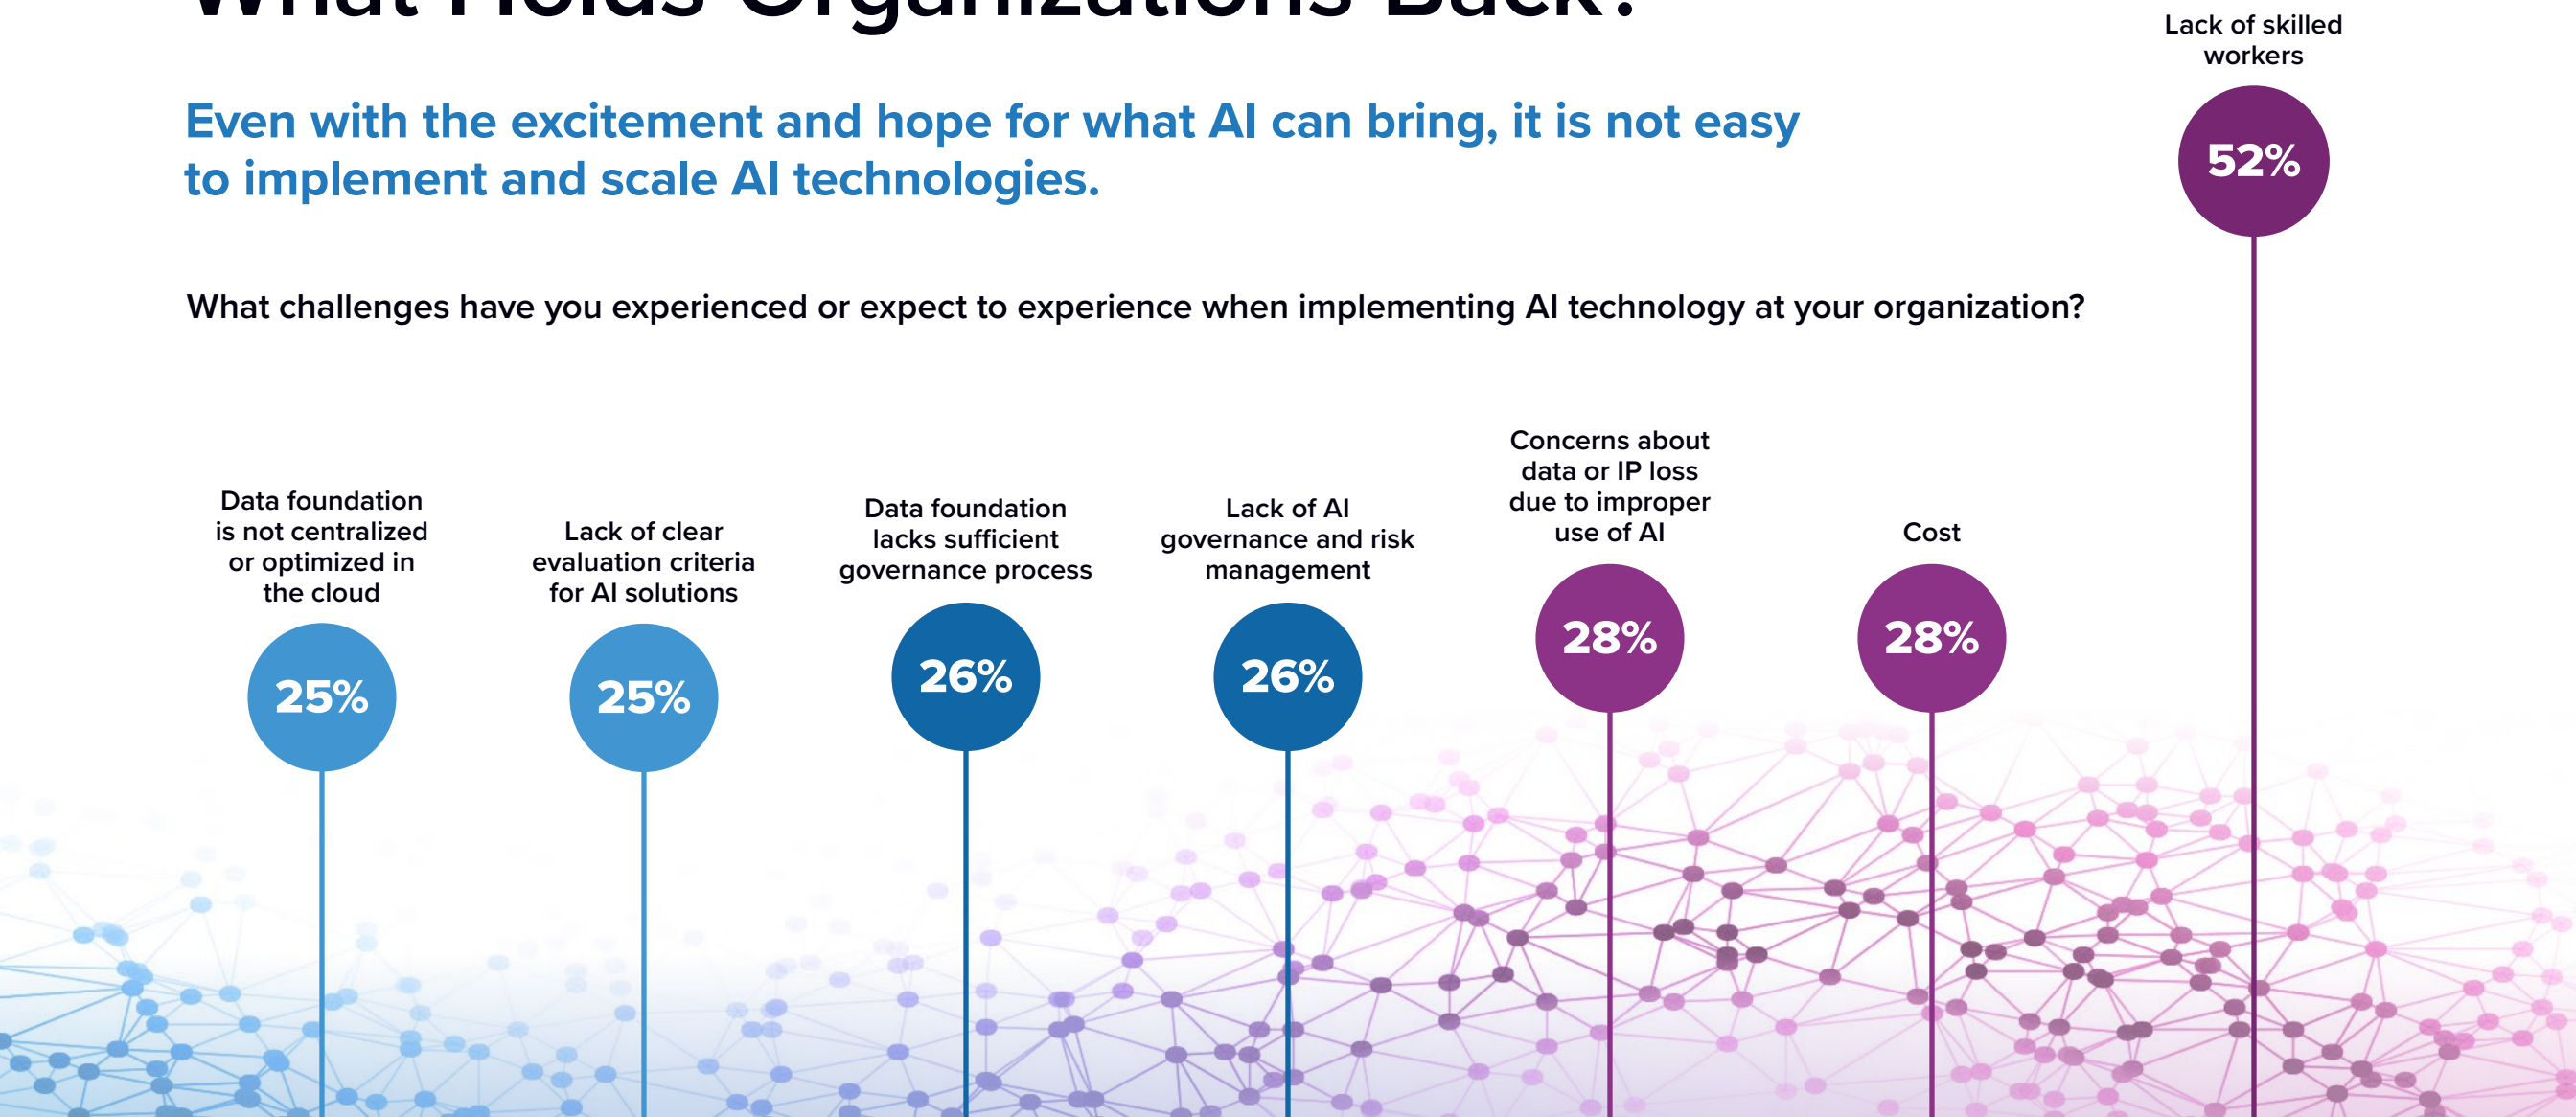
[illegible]

Lack of skilled workers

52%

Even with the excitement and hope for what AI can bring, it is not easy to implement and scale AI technologies.

What challenges have you experienced or expect to experience when implementing AI technology at your organization?

Data foundation is not centralized or optimized in the cloud

25%

Lack of clear evaluation criteria for AI solutions

25%

Data foundation lacks sufficient governance process

26%

Lack of AI governance and risk management

26%

Concerns about data or IP loss due to improper use of AI

28%

Cost

28%